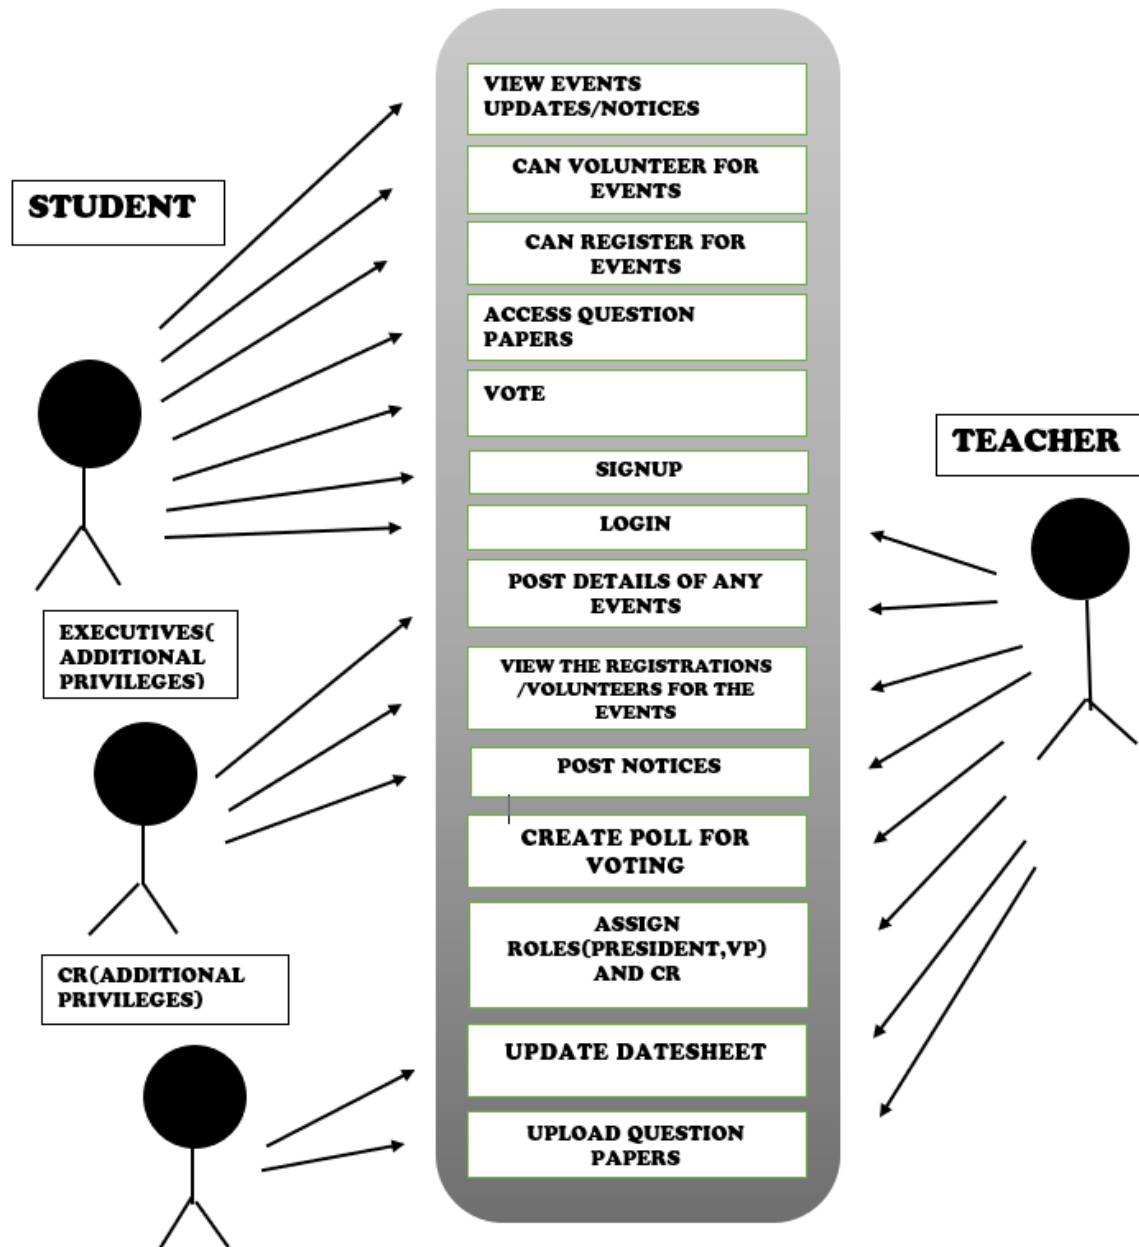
STUDENT

VIEW EVENTS UPDATES/NOTICES

CAN VOLUNTEER FOR EVENTS

CAN REGISTER FOR EVENTS

ACCESS QUESTION PAPERS

VOTE

SIGNUP

LOGIN

POST DETAILS OF ANY EVENTS

VIEW THE REGISTRATIONS /VOLUNTEERS FOR THE EVENTS

POST NOTICES

CREATE POLL FOR VOTING

ASSIGN ROLES(PRESIDENT,VP) AND CR

UPDATE DATESHEET

UPLOAD QUESTION PAPERS

TEACHER

EXECUTIVES( ADDITIONAL PRIVILEGES)

CR(ADDITIONAL PRIVILEGES)